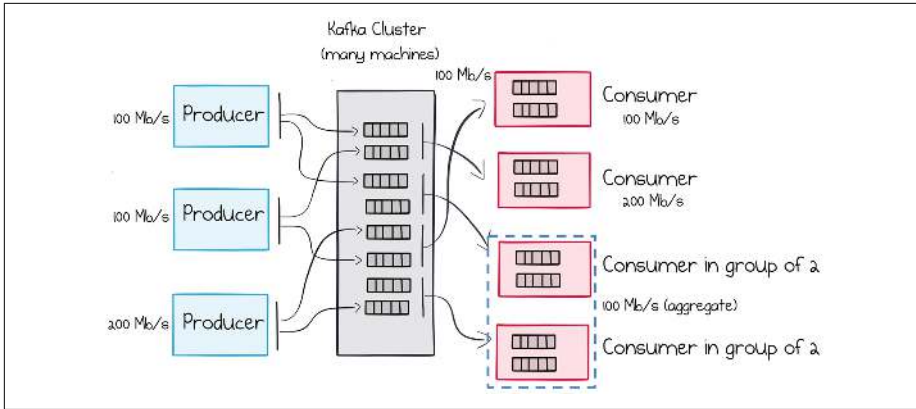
Kafka Cluster
(many machines)

100 Mb/s Producer

100 Mb/s Producer

200 Mb/s Producer

100 Mb/s

Consumer
100 Mb/s

Consumer
200 Mb/s

Consumer in group of 2

100 Mb/s (aggregate)

Consumer in group of 2